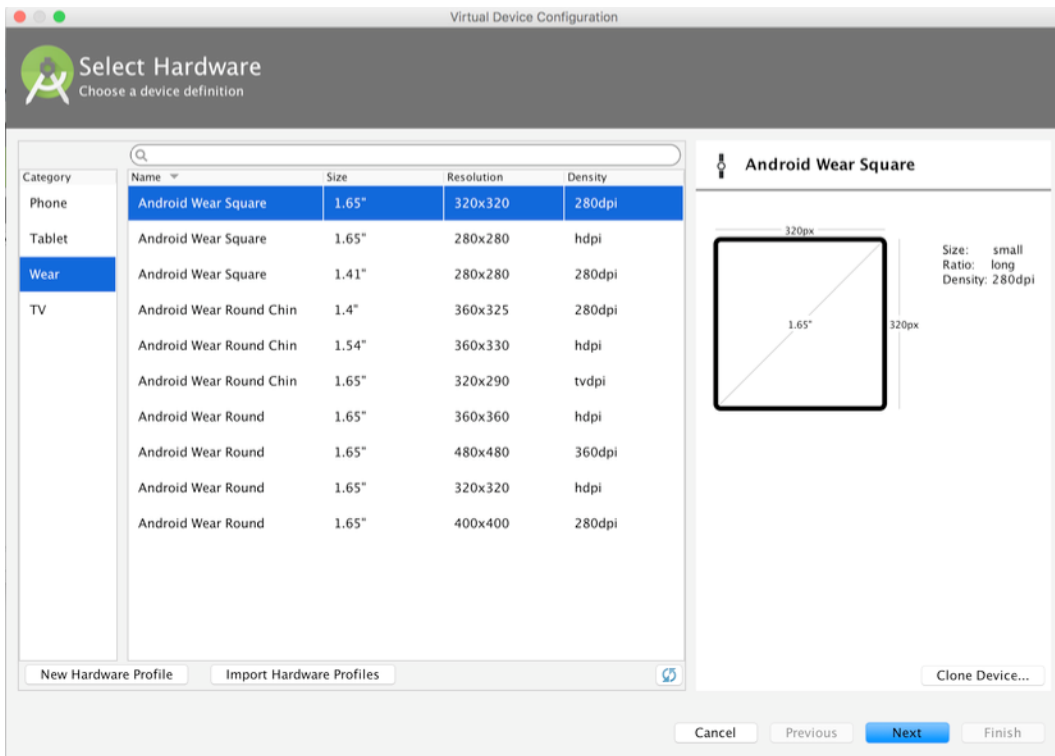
Virtual Device Configuration

Select Hardware
Choose a device definition

| Category |
|---|
| Phone |
| Tablet |
| Wear |
| TV |

| Name | Size | Resolution | Density |
|---|---|---|---|
| Android Wear Square | 1.65" | 320x320 | 280dpi |
| Android Wear Square | 1.65" | 280x280 | hdpi |
| Android Wear Square | 1.41" | 280x280 | 280dpi |
| Android Wear Round Chin | 1.4" | 360x325 | 280dpi |
| Android Wear Round Chin | 1.54" | 360x330 | hdpi |
| Android Wear Round Chin | 1.65" | 320x290 | tvdpi |
| Android Wear Round | 1.65" | 360x360 | hdpi |
| Android Wear Round | 1.65" | 480x480 | 360dpi |
| Android Wear Round | 1.65" | 320x320 | hdpi |
| Android Wear Round | 1.65" | 400x400 | 280dpi |

New Hardware Profile
Import Hardware Profiles

Android Wear Square

320px
1.65"
320px

Size: small
Ratio: long
Density: 280dpi

Clone Device...

Cancel
Previous
Next
Finish